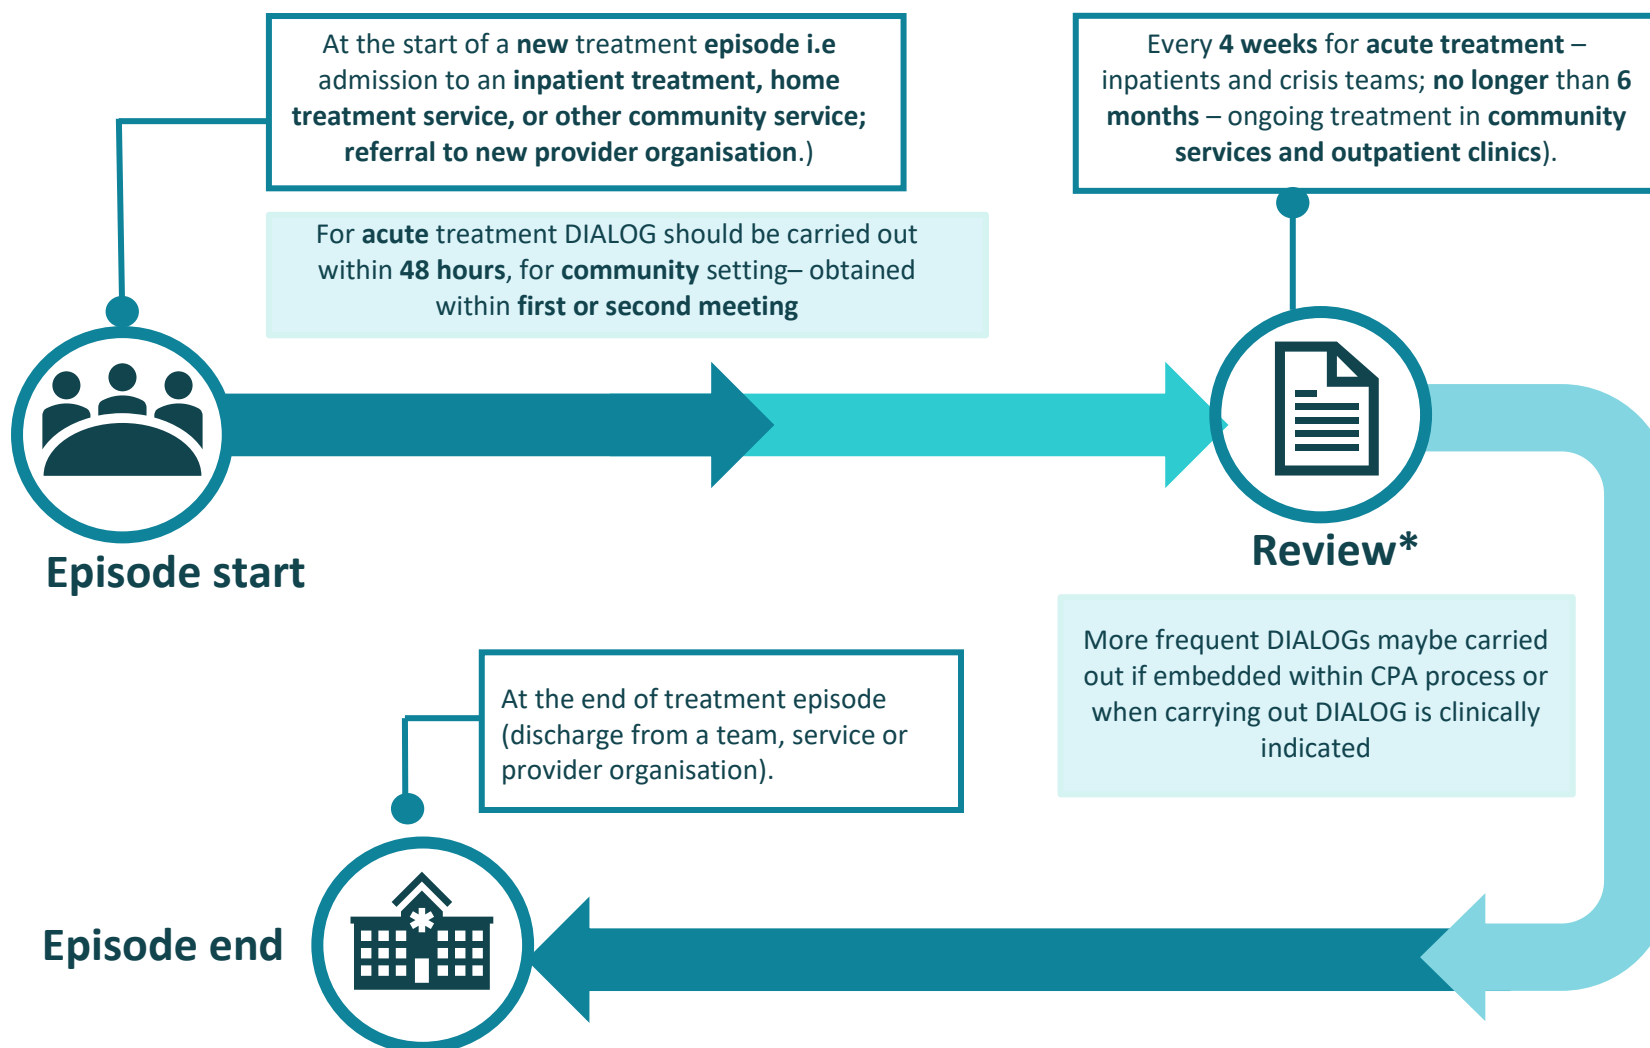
At the start of a new treatment episode i.e admission to an inpatient treatment, home treatment service, or other community service; referral to new provider organisation.)

For acute treatment DIALOG should be carried out within 48 hours, for community setting– obtained within first or second meeting

Every 4 weeks for acute treatment – inpatients and crisis teams; no longer than 6 months – ongoing treatment in community services and outpatient clinics).

Episode start

Review*

More frequent DIALOGs maybe carried out if embedded within CPA process or when carrying out DIALOG is clinically indicated

At the end of treatment episode (discharge from a team, service or provider organisation).

Episode end